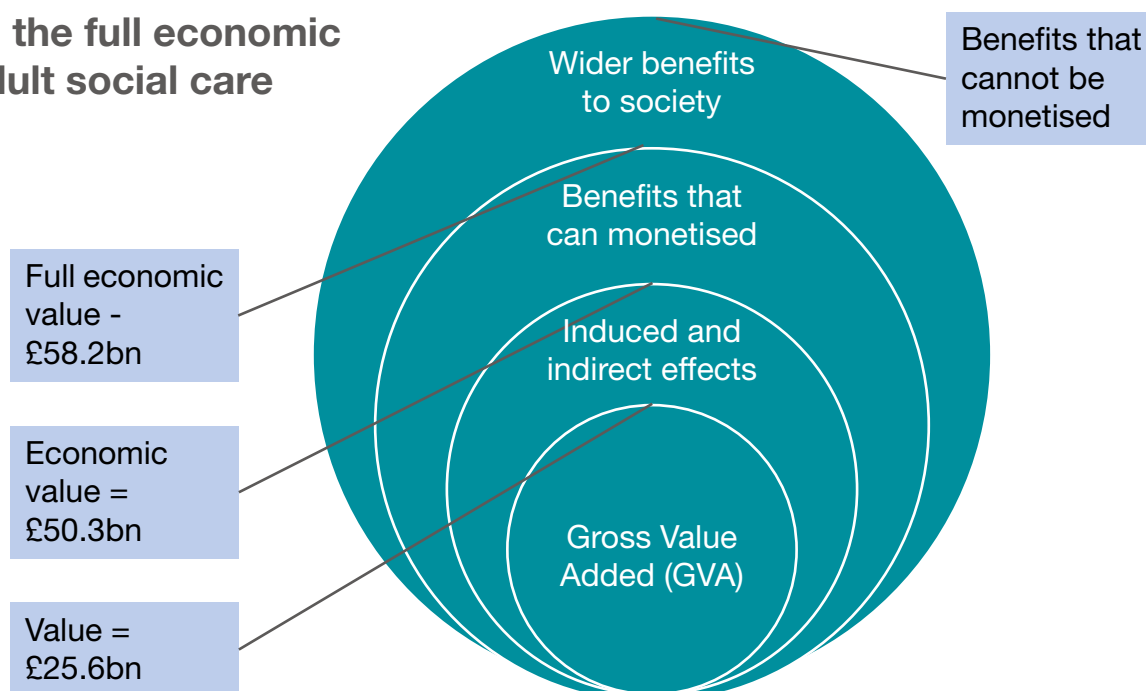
the full economic
lult social care

Wider benefits to society

Benefits that cannot be monetised

Benefits that can monetised

Full economic value - £58.2bn

Induced and indirect effects

Economic value = £50.3bn

Gross Value Added (GVA)

Value = £25.6bn